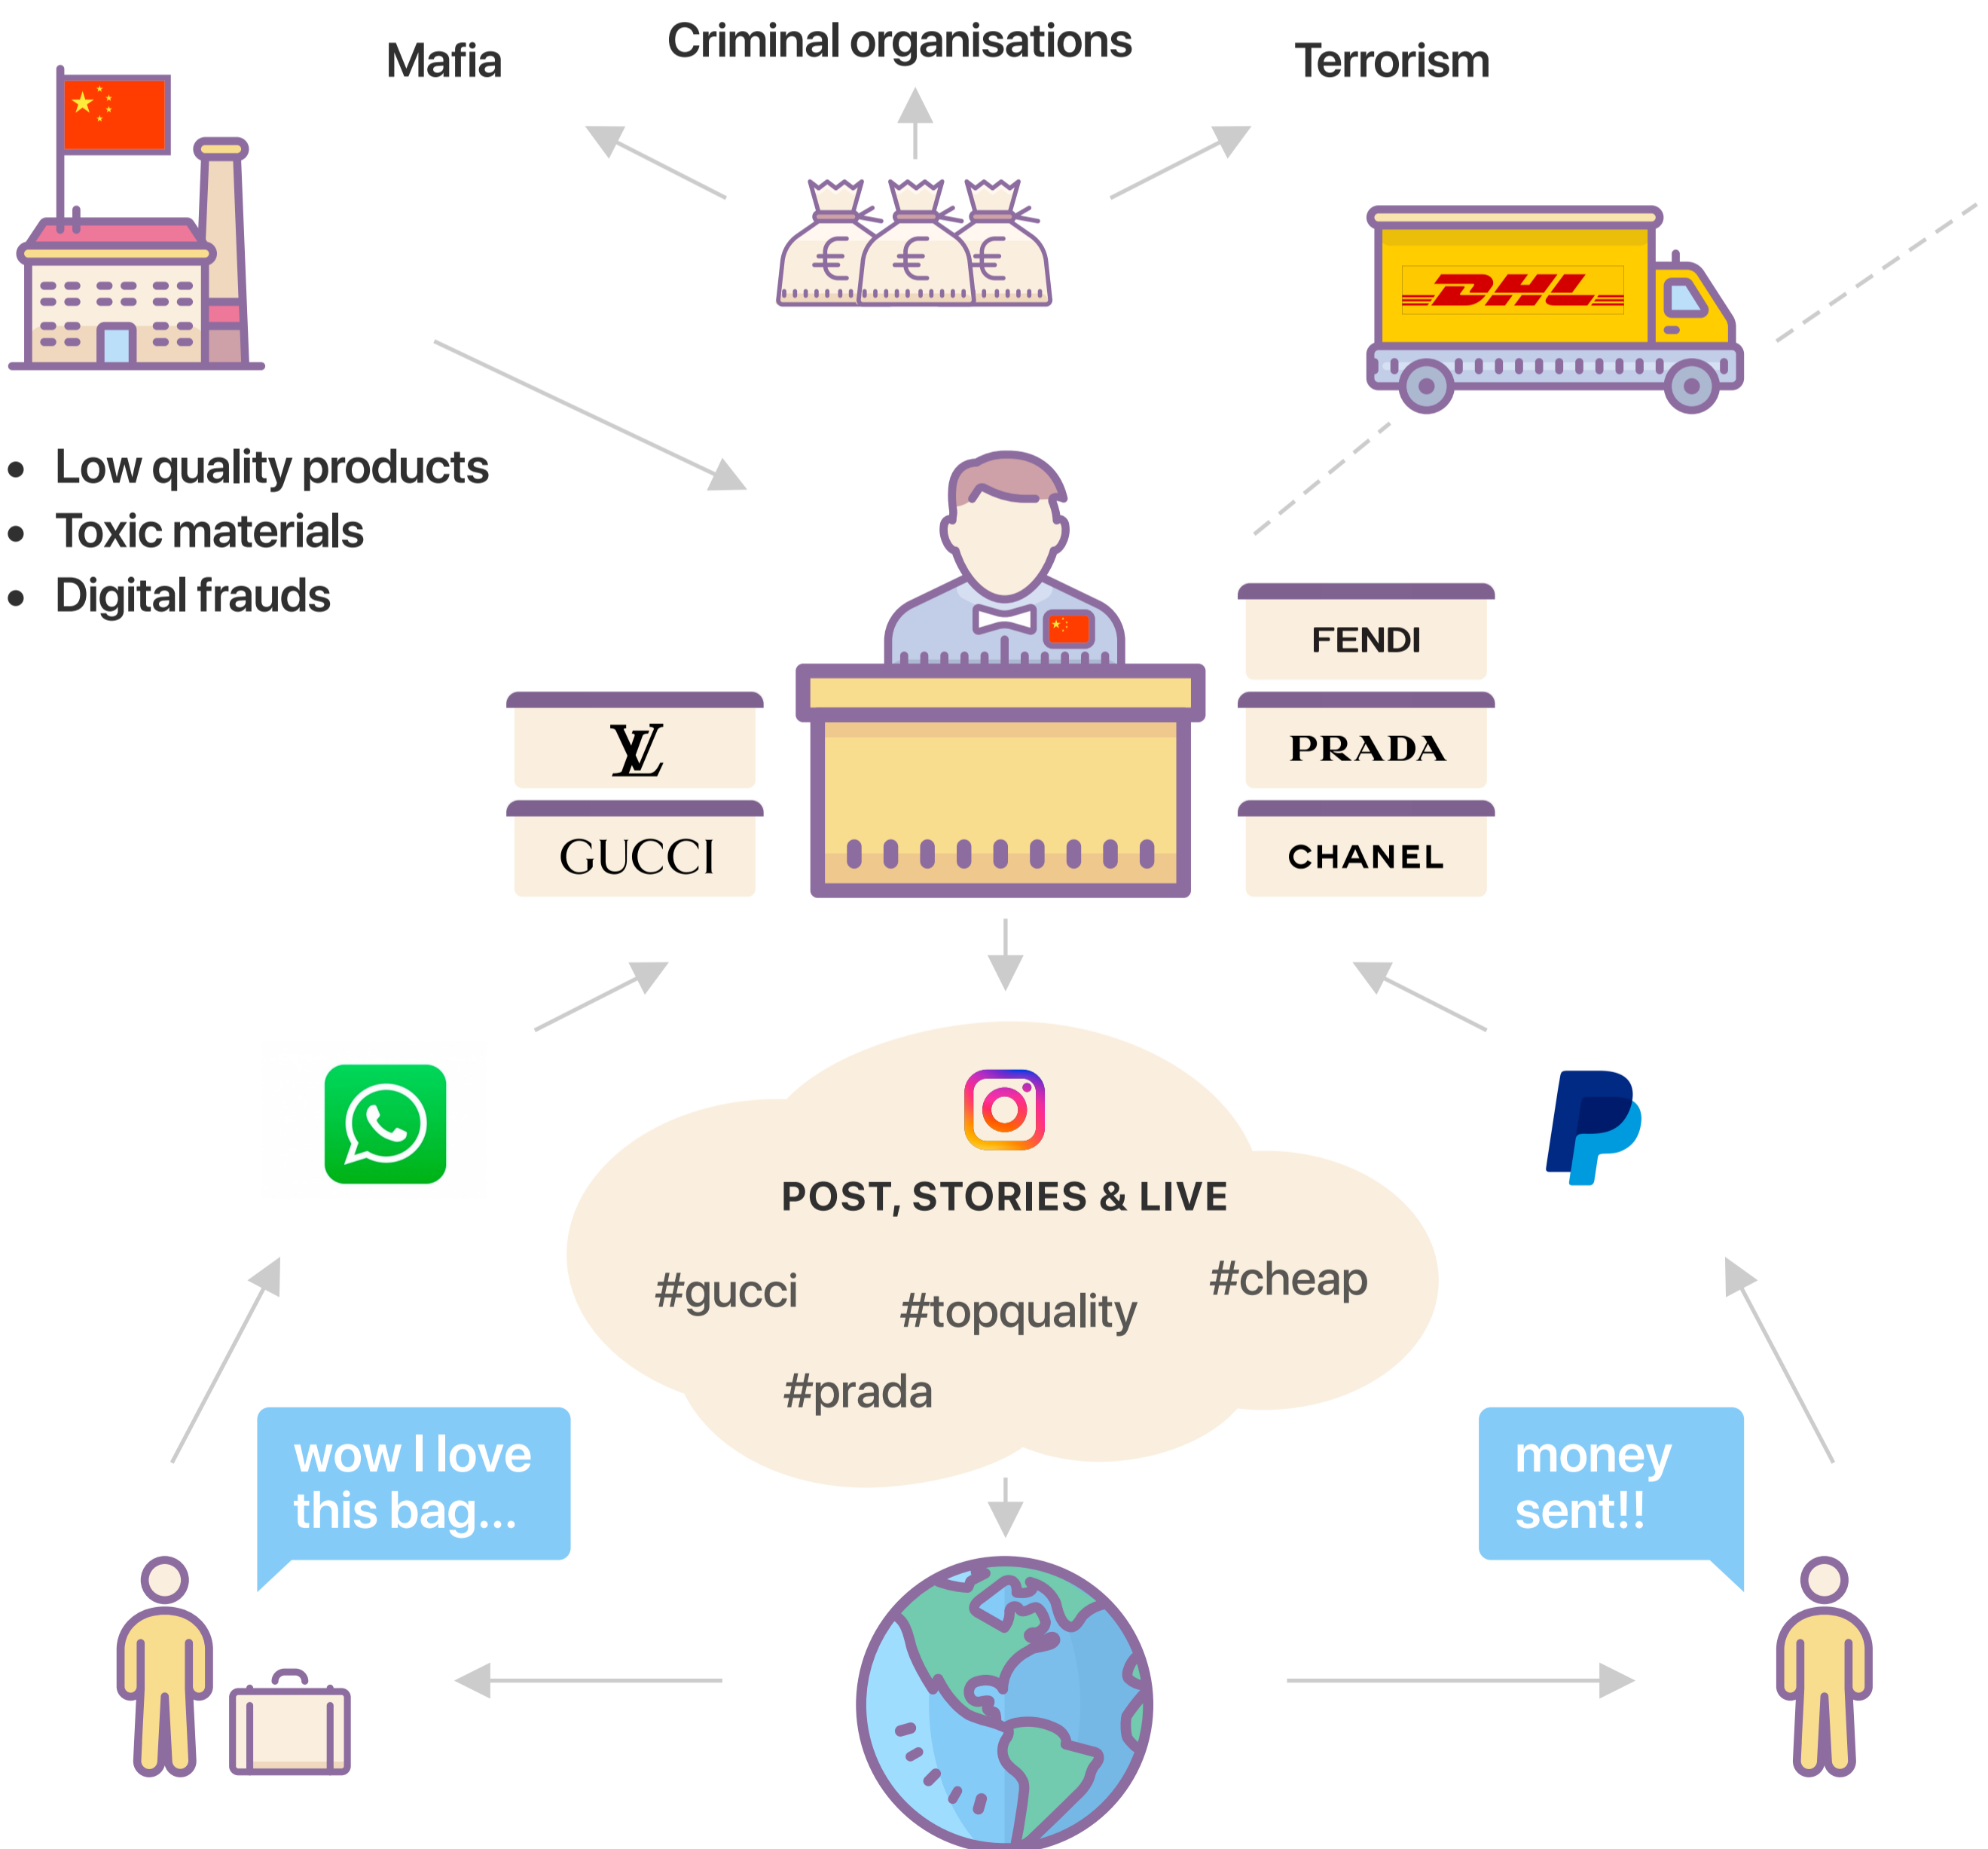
Mafia

Criminal organisations

Terrorism

€ € €

DHL

- Low quality products
- Toxic materials
- Digital frauds

LV

GUCCI

FENDI

PRADA

CHANEL

POST, STORIES & LIVE

#gucci

#topquality

#cheap

#prada

wow I love this bag...

money sent!!